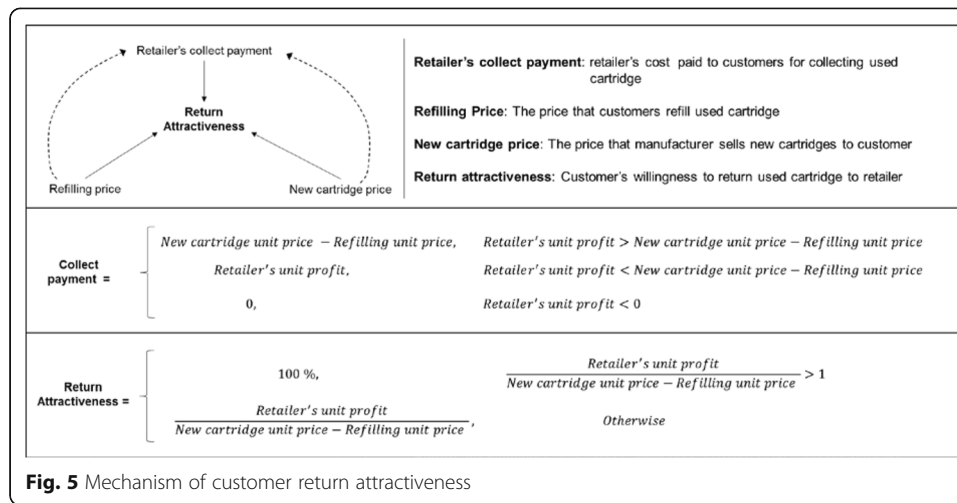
Retailer's collect payment

Return Attractiveness

Refilling price

New cartridge price

**Retailer's collect payment**: retailer's cost paid to customers for collecting used cartridge

**Refilling Price**: The price that customers refill used cartridge

**New cartridge price**: The price that manufacturer sells new cartridges to customer

**Return attractiveness**: Customer's willingness to return used cartridge to retailer

Collect payment = $\begin{cases} New\ cartridge\ unit\ price - Refilling\ unit\ price, & Retailer's\ unit\ profit > New\ cartridge\ unit\ price - Refilling\ unit\ price \\ Retailer's\ unit\ profit, & Retailer's\ unit\ profit < New\ cartridge\ unit\ price - Refilling\ unit\ price \\ 0, & Retailer's\ unit\ profit < 0 \end{cases}$

Return Attractiveness = $\begin{cases} 100\ \%, & \frac{Retailer's\ unit\ profit}{New\ cartridge\ unit\ price - Refilling\ unit\ price} > 1 \\ \frac{Retailer's\ unit\ profit}{New\ cartridge\ unit\ price - Refilling\ unit\ price}, & Otherwise \end{cases}$

**Fig. 5** Mechanism of customer return attractiveness